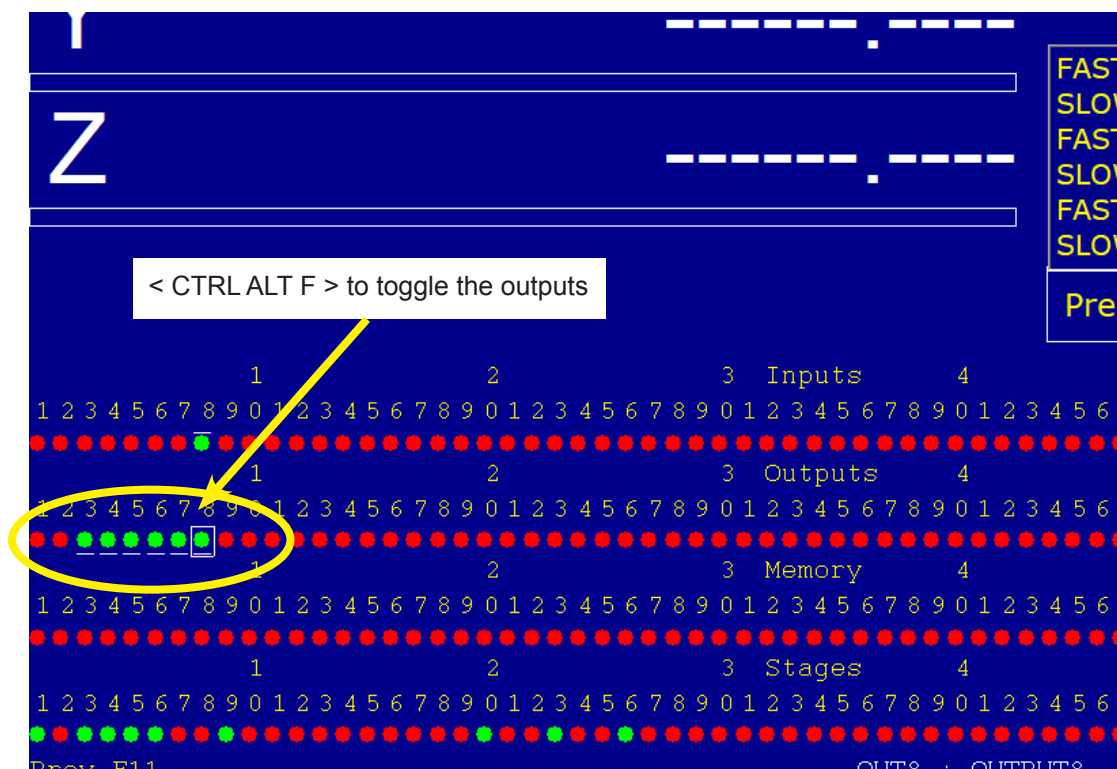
Y ------.----

Z ------.----

FAST
SLOW
FAST
SLOW
FAST
SLOW

Pre

< CTRL ALT F > to toggle the outputs

1 2 3 Inputs 4
1 2 3 4 5 6 7 8 9 0 1 2 3 4 5 6 7 8 9 0 1 2 3 4 5 6 7 8 9 0 1 2 3 4 5 6 7 8 9 0 1 2 3 4 5 6

1 2 3 Outputs 4
1 2 3 4 5 6 7 8 9 0 1 2 3 4 5 6 7 8 9 0 1 2 3 4 5 6 7 8 9 0 1 2 3 4 5 6 7 8 9 0 1 2 3 4 5 6

1 2 3 Memory 4
1 2 3 4 5 6 7 8 9 0 1 2 3 4 5 6 7 8 9 0 1 2 3 4 5 6 7 8 9 0 1 2 3 4 5 6 7 8 9 0 1 2 3 4 5 6

1 2 3 Stages 4
1 2 3 4 5 6 7 8 9 0 1 2 3 4 5 6 7 8 9 0 1 2 3 4 5 6 7 8 9 0 1 2 3 4 5 6 7 8 9 0 1 2 3 4 5 6

Prev F11 OUT8 : OUTPUT8